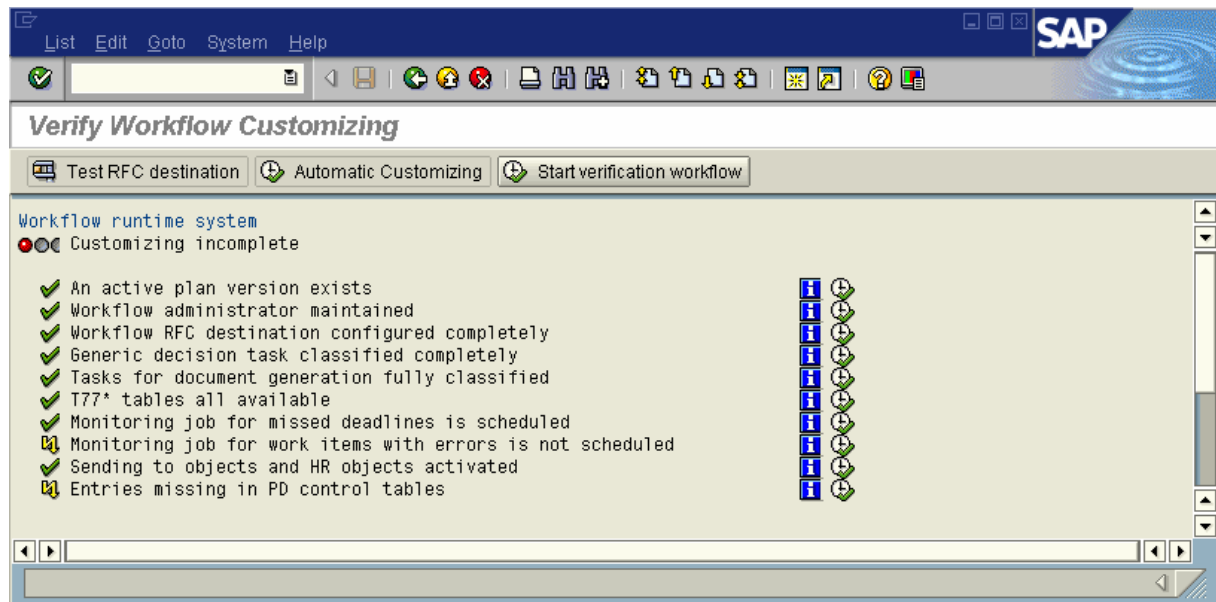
List Edit Goto System Help

SAP

Verify Workflow Customizing

Test RFC destination | Automatic Customizing | Start verification workflow

Workflow runtime system
Customizing incomplete

An active plan version exists
Workflow administrator maintained
Workflow RFC destination configured completely
Generic decision task classified completely
Tasks for document generation fully classified
T77* tables all available
Monitoring job for missed deadlines is scheduled
Monitoring job for work items with errors is not scheduled
Sending to objects and HR objects activated
Entries missing in PD control tables